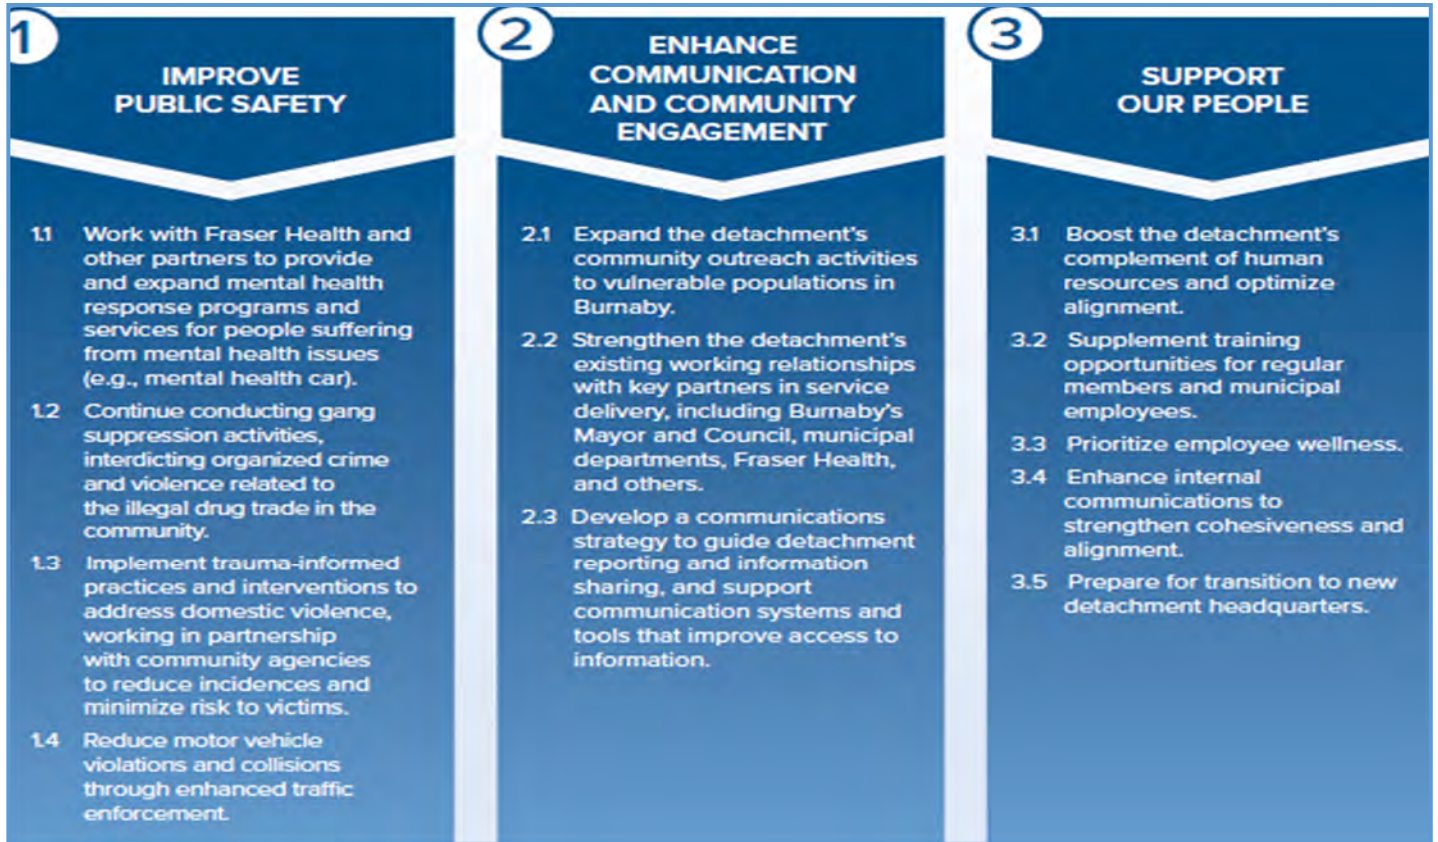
1

IMPROVE PUBLIC SAFETY

1.1 Work with Fraser Health and other partners to provide and expand mental health response programs and services for people suffering from mental health issues (e.g., mental health car).

1.2 Continue conducting gang suppression activities, interdicting organized crime and violence related to the illegal drug trade in the community.

1.3 Implement trauma-informed practices and interventions to address domestic violence, working in partnership with community agencies to reduce incidences and minimize risk to victims.

1.4 Reduce motor vehicle violations and collisions through enhanced traffic enforcement.

2

ENHANCE COMMUNICATION AND COMMUNITY ENGAGEMENT

2.1 Expand the detachment's community outreach activities to vulnerable populations in Burnaby.

2.2 Strengthen the detachment's existing working relationships with key partners in service delivery, including Burnaby's Mayor and Council, municipal departments, Fraser Health, and others.

2.3 Develop a communications strategy to guide detachment reporting and information sharing, and support communication systems and tools that improve access to information.

3

SUPPORT OUR PEOPLE

3.1 Boost the detachment's complement of human resources and optimize alignment.

3.2 Supplement training opportunities for regular members and municipal employees.

3.3 Prioritize employee wellness.

3.4 Enhance internal communications to strengthen cohesiveness and alignment.

3.5 Prepare for transition to new detachment headquarters.